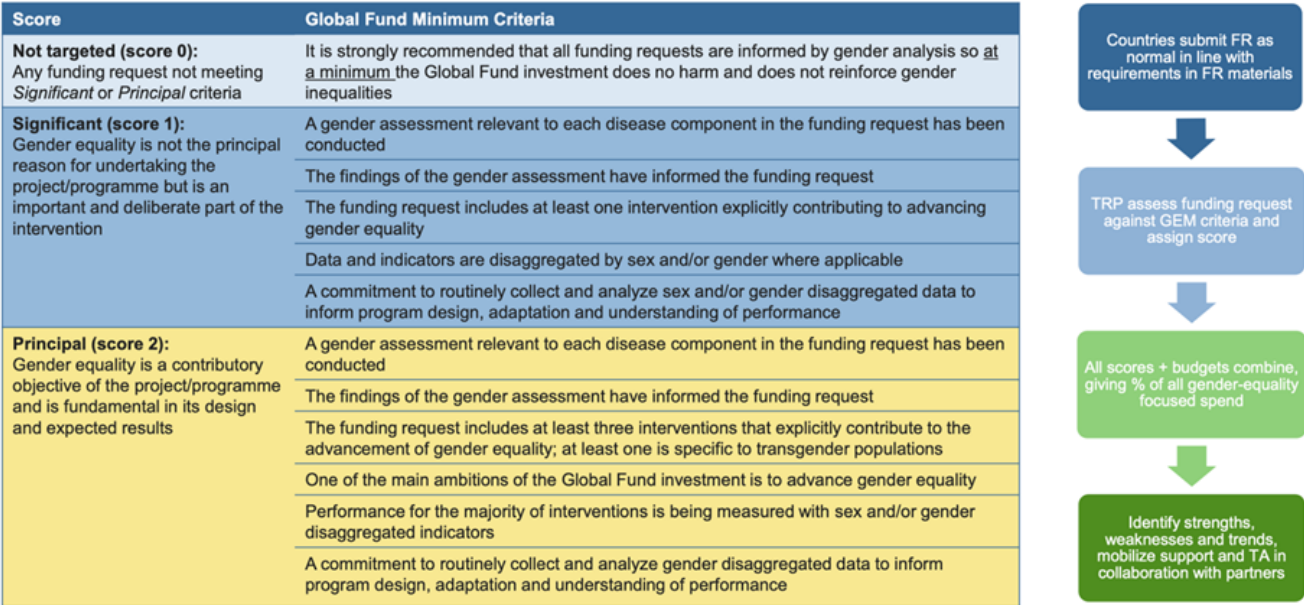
| Score | Global Fund Minimum Criteria |
|---|---|
| **Not targeted (score 0):** Any funding request not meeting *Significant* or *Principal* criteria | It is strongly recommended that all funding requests are informed by gender analysis so at a minimum the Global Fund investment does no harm and does not reinforce gender inequalities |
| **Significant (score 1):** Gender equality is not the principal reason for undertaking the project/programme but is an important and deliberate part of the intervention | A gender assessment relevant to each disease component in the funding request has been conducted |
| | The findings of the gender assessment have informed the funding request |
| | The funding request includes at least one intervention explicitly contributing to advancing gender equality |
| | Data and indicators are disaggregated by sex and/or gender where applicable |
| | A commitment to routinely collect and analyze sex and/or gender disaggregated data to inform program design, adaptation and understanding of performance |
| **Principal (score 2):** Gender equality is a contributory objective of the project/programme and is fundamental in its design and expected results | A gender assessment relevant to each disease component in the funding request has been conducted |
| | The findings of the gender assessment have informed the funding request |
| | The funding request includes at least three interventions that explicitly contribute to the advancement of gender equality; at least one is specific to transgender populations |
| | One of the main ambitions of the Global Fund investment is to advance gender equality |
| | Performance for the majority of interventions is being measured with sex and/or gender disaggregated indicators |
| | A commitment to routinely collect and analyze gender disaggregated data to inform program design, adaptation and understanding of performance |

Countries submit FR as normal in line with requirements in FR materials

TRP assess funding request against GEM criteria and assign score

All scores + budgets combine, giving % of all gender-equality focused spend

Identify strengths, weaknesses and trends, mobilize support and TA in collaboration with partners